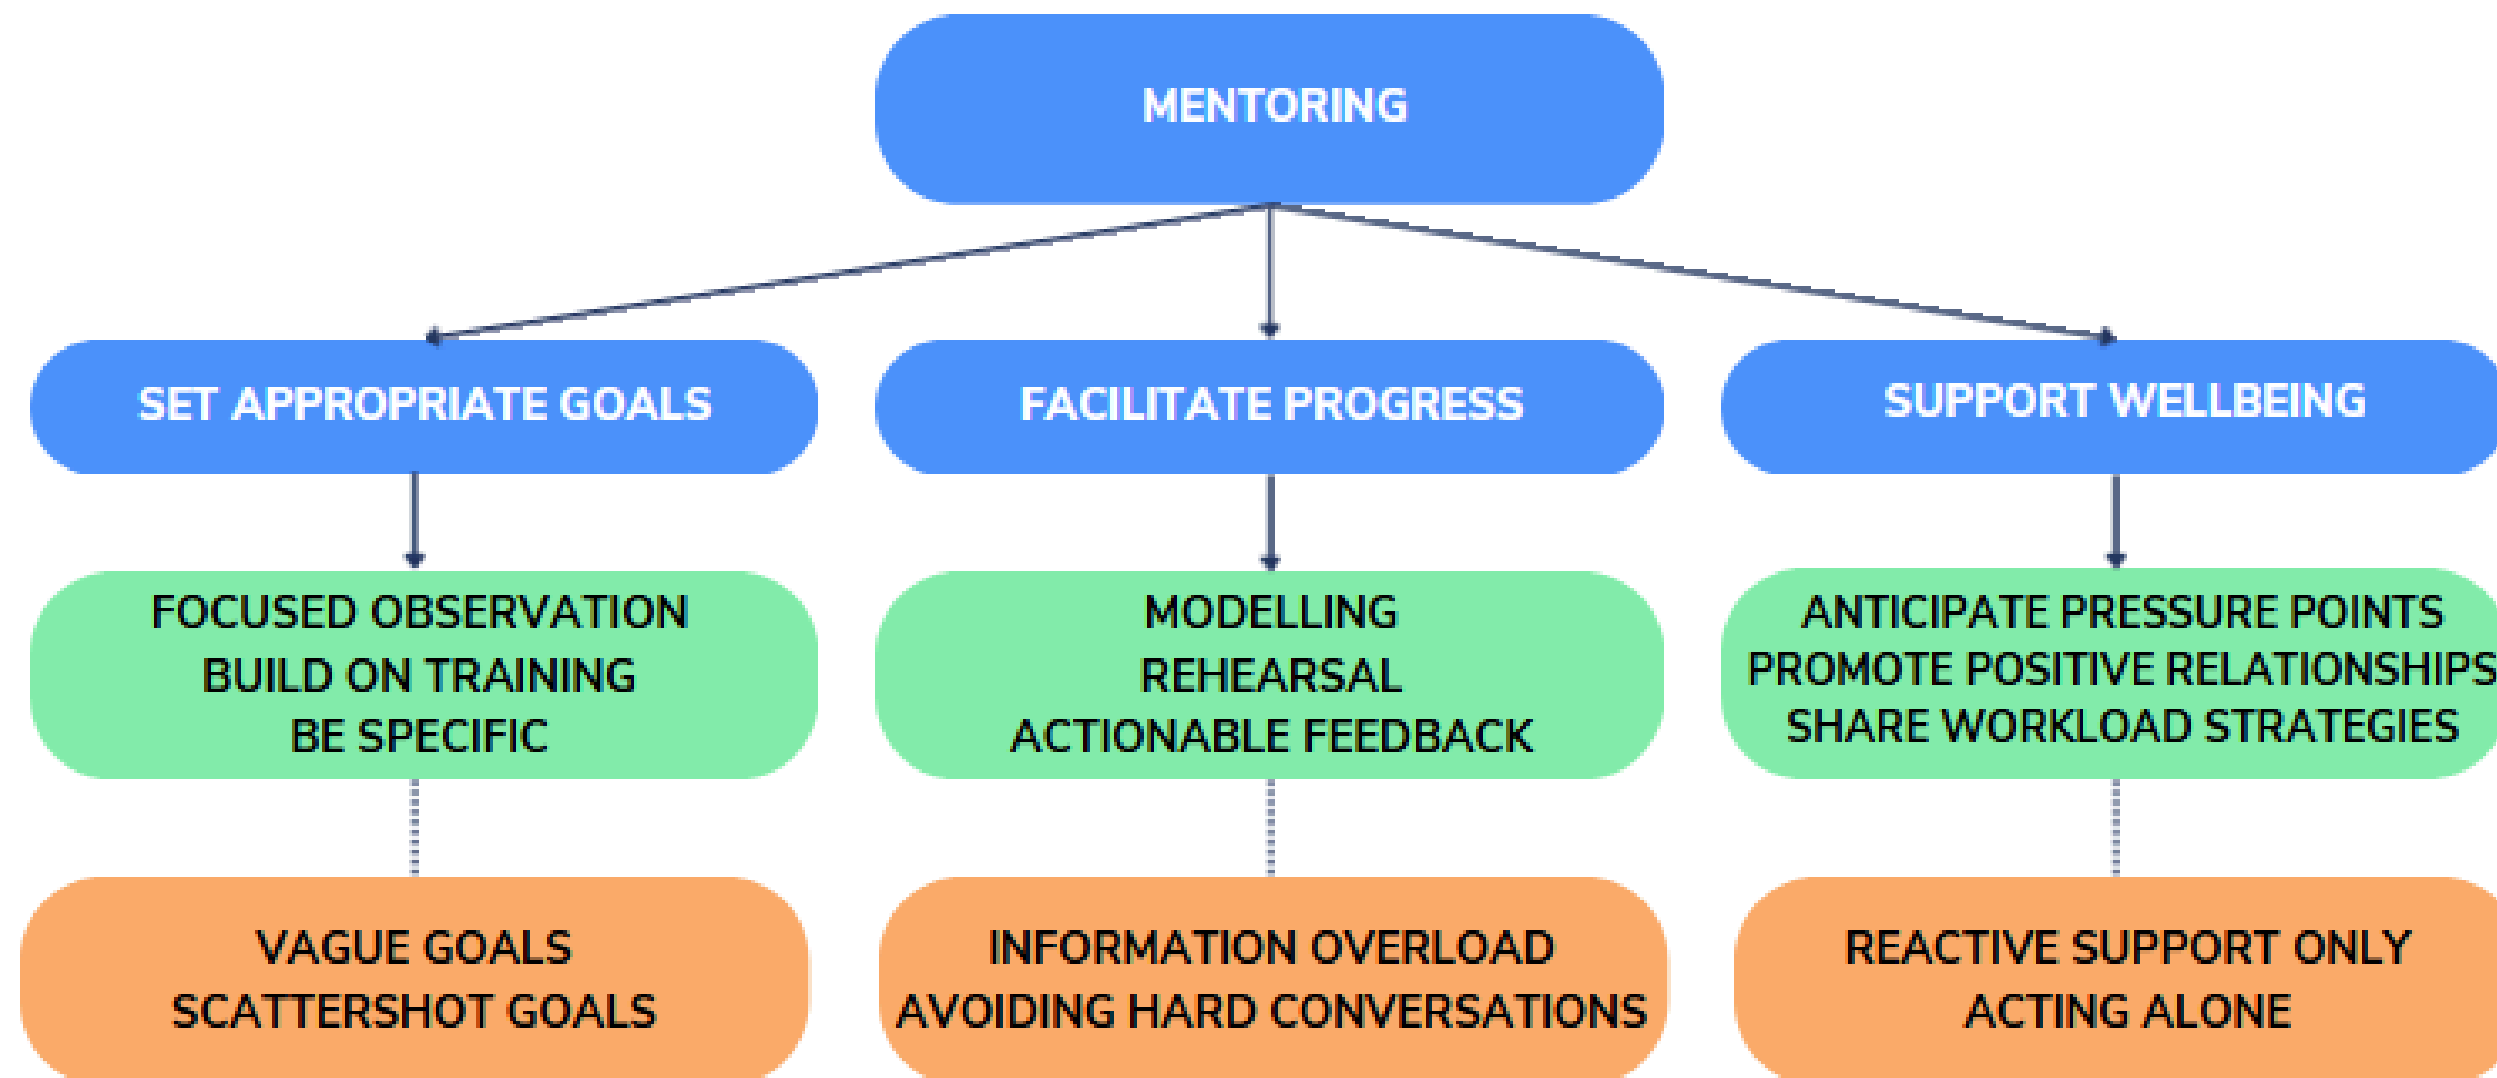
MENTORING

SET APPROPRIATE GOALS

FACILITATE PROGRESS

SUPPORT WELLBEING

FOCUSED OBSERVATION
BUILD ON TRAINING
BE SPECIFIC

MODELLING
REHEARSAL
ACTIONABLE FEEDBACK

ANTICIPATE PRESSURE POINTS
PROMOTE POSITIVE RELATIONSHIPS
SHARE WORKLOAD STRATEGIES

VAGUE GOALS
SCATTERSHOT GOALS

INFORMATION OVERLOAD
AVOIDING HARD CONVERSATIONS

REACTIVE SUPPORT ONLY
ACTING ALONE